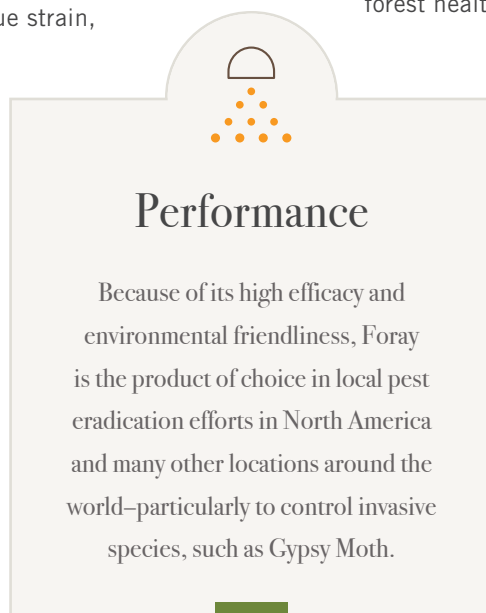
ue strain,

forest healt

Performance

Because of its high efficacy and environmental friendliness, Foray is the product of choice in local pest eradication efforts in North America and many other locations around the world–particularly to control invasive species, such as Gypsy Moth.